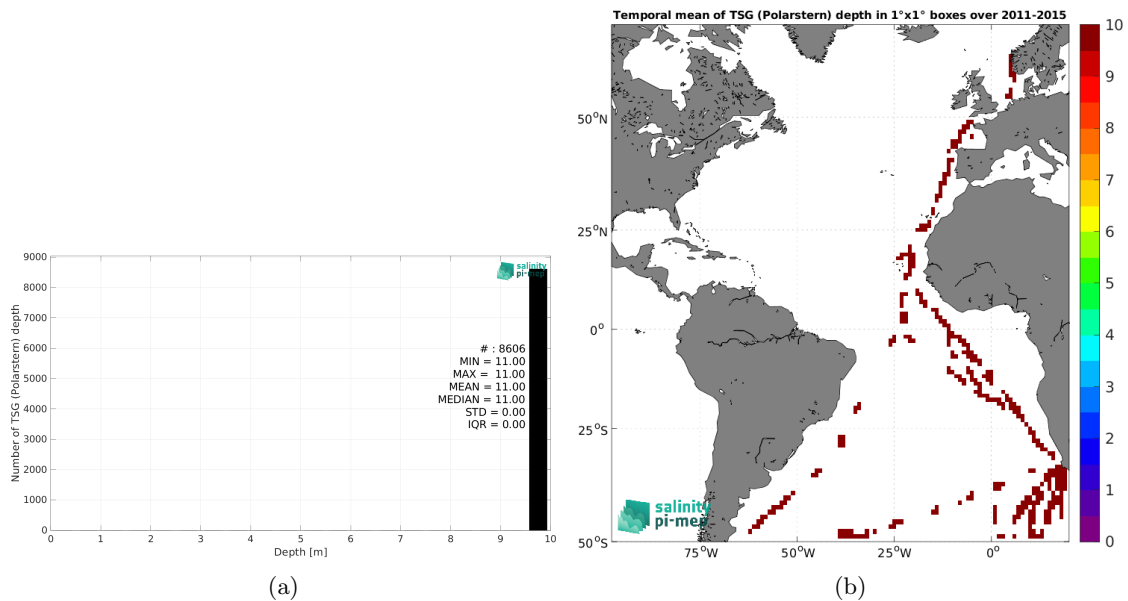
9000
8000
7000
6000
5000
4000
3000
2000
1000
0
Number of TSG (Polarstern) depth
salinity pi-mep
# : 8606
MIN = 11.00
MAX = 11.00
MEAN = 11.00
MEDIAN = 11.00
STD = 0.00
IQR = 0.00
0 1 2 3 4 5 6 7 8 9 10
Depth [m]
(a)

Temporal mean of TSG (Polarstern) depth in 1°x1° boxes over 2011-2015
$50^oN$
$25^oN$
$0^o$
$25^oS$
$50^oS$
$75^oW$ $50^oW$ $25^oW$ $0^o$
salinity pi-mep
10
9
8
7
6
5
4
3
2
1
0
(b)